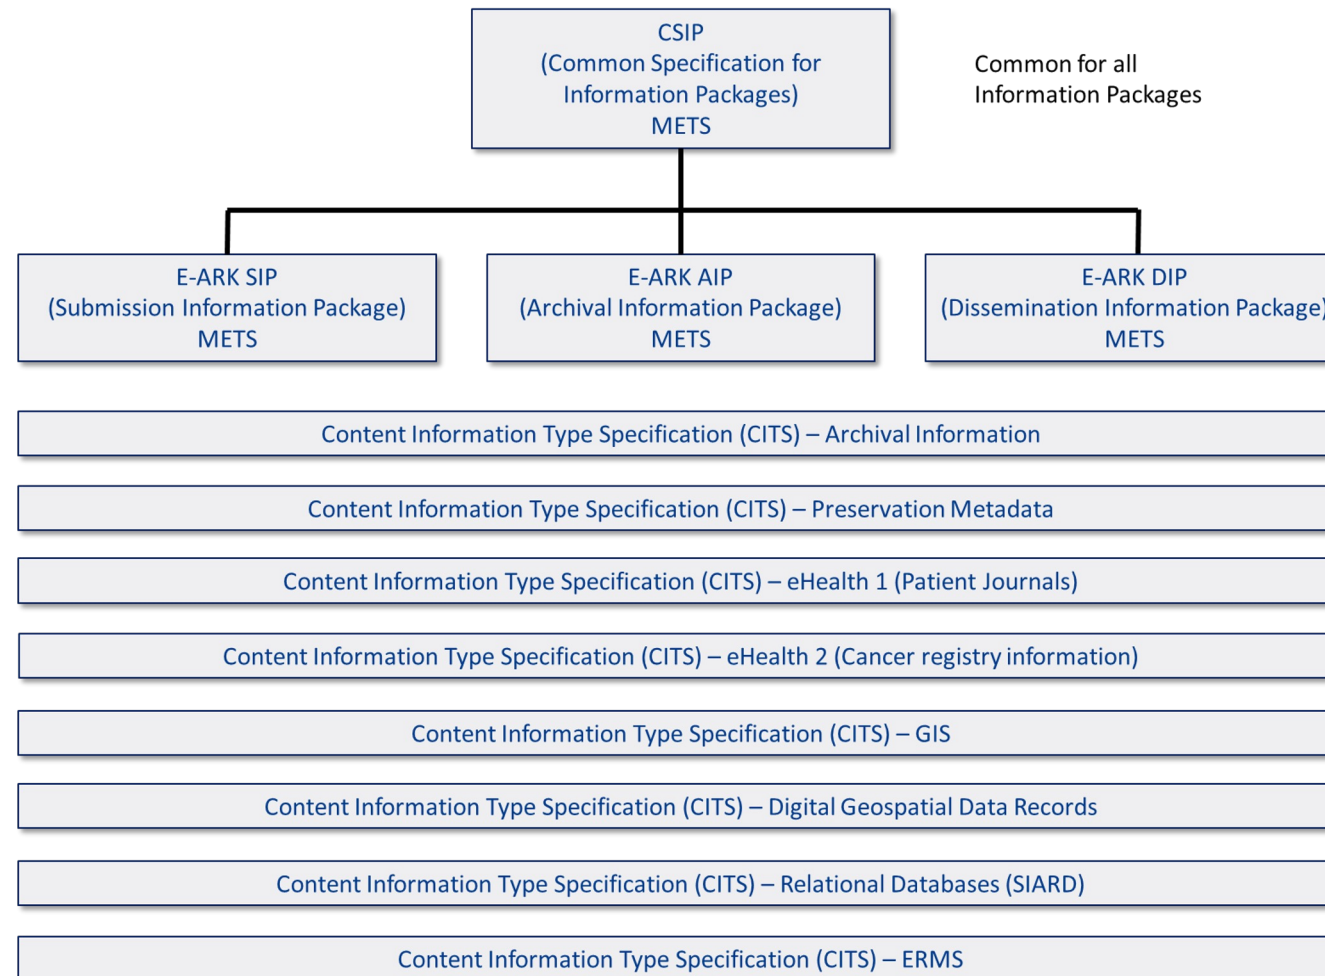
CSIP
(Common Specification for Information Packages)
METS

Common for all Information Packages

E-ARK SIP
(Submission Information Package)
METS

E-ARK AIP
(Archival Information Package)
METS

E-ARK DIP
(Dissemination Information Package)
METS

Content Information Type Specification (CITS) – Archival Information

Content Information Type Specification (CITS) – Preservation Metadata

Content Information Type Specification (CITS) – eHealth 1 (Patient Journals)

Content Information Type Specification (CITS) – eHealth 2 (Cancer registry information)

Content Information Type Specification (CITS) – GIS

Content Information Type Specification (CITS) – Digital Geospatial Data Records

Content Information Type Specification (CITS) – Relational Databases (SIARD)

Content Information Type Specification (CITS) – ERMS